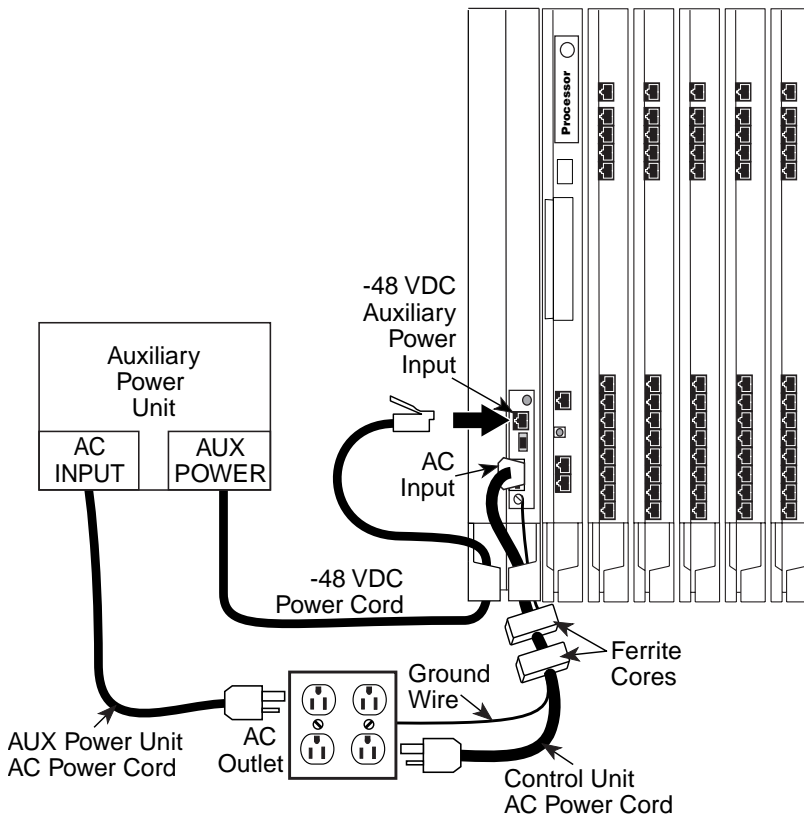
Processor

-48 VDC
Auxiliary
Power
Input

Auxiliary
Power
Unit

AC
INPUT

AUX
POWER

AC
Input

-48 VDC
Power Cord

Ferrite
Cores

Ground
Wire

AUX Power Unit
AC Power Cord

AC
Outlet

Control Unit
AC Power Cord